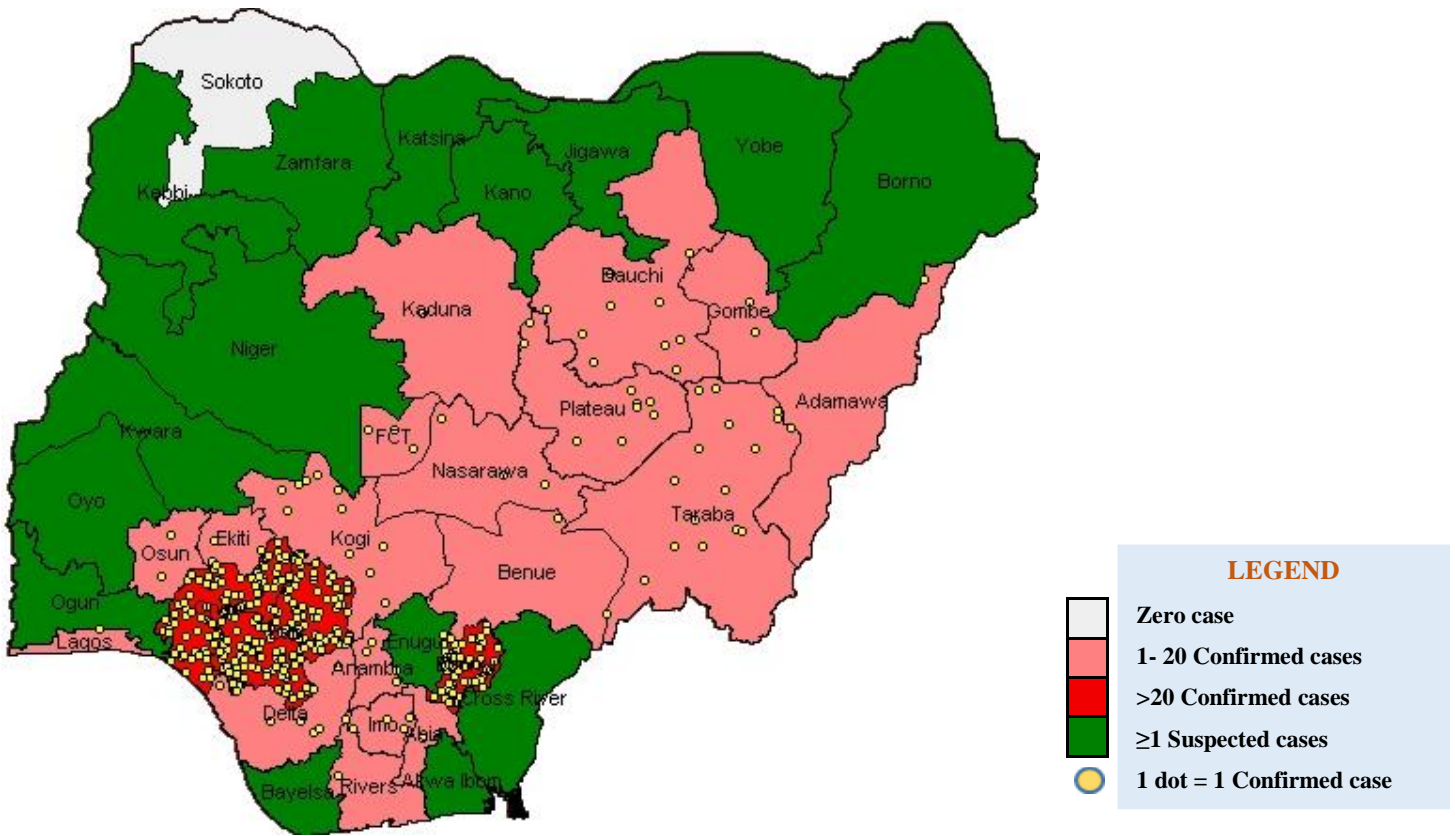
Sokoto
Kebbi
Zamfara
Katsina
Jigawa
Kano
Yobe
Borno
Bauchi
Gombe
Kaduna
Niger
Kwara
Plateau
Adamawa
FCT
Nasarawa
Oyo
Taraba
Osun
Ekiti
Kogi
Benue
Ogun
Lagos
Enugu
Anambra
Cross River
Delta
Imo
Abia
Bayelsa
Rivers
Akwa Ibom

LEGEND
Zero case
1- 20 Confirmed cases
>20 Confirmed cases
≥1 Suspected cases
1 dot = 1 Confirmed case